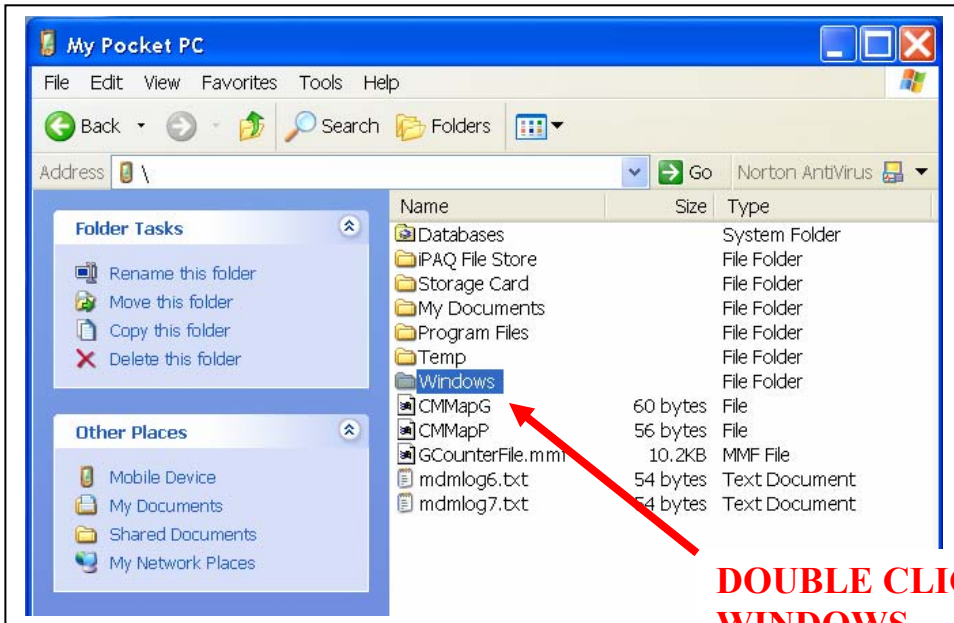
My Pocket PC

File Edit View Favorites Tools Help

Back Search Folders

Address \ Go Norton AntiVirus

Folder Tasks

Rename this folder
Move this folder
Copy this folder
Delete this folder

Other Places

Mobile Device
My Documents
Shared Documents
My Network Places

| Name | Size | Type |
|---|---|---|
| Databases | | System Folder |
| iPAQ File Store | | File Folder |
| Storage Card | | File Folder |
| My Documents | | File Folder |
| Program Files | | File Folder |
| Temp | | File Folder |
| Windows | | File Folder |
| CMMapG | 60 bytes | File |
| CMMapP | 56 bytes | File |
| GCounterFile.mmf | 10.2KB | MMF File |
| mdmlog6.txt | 54 bytes | Text Document |
| mdmlog7.txt | 54 bytes | Text Document |

DOUBLE CLI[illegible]
WINDOWS